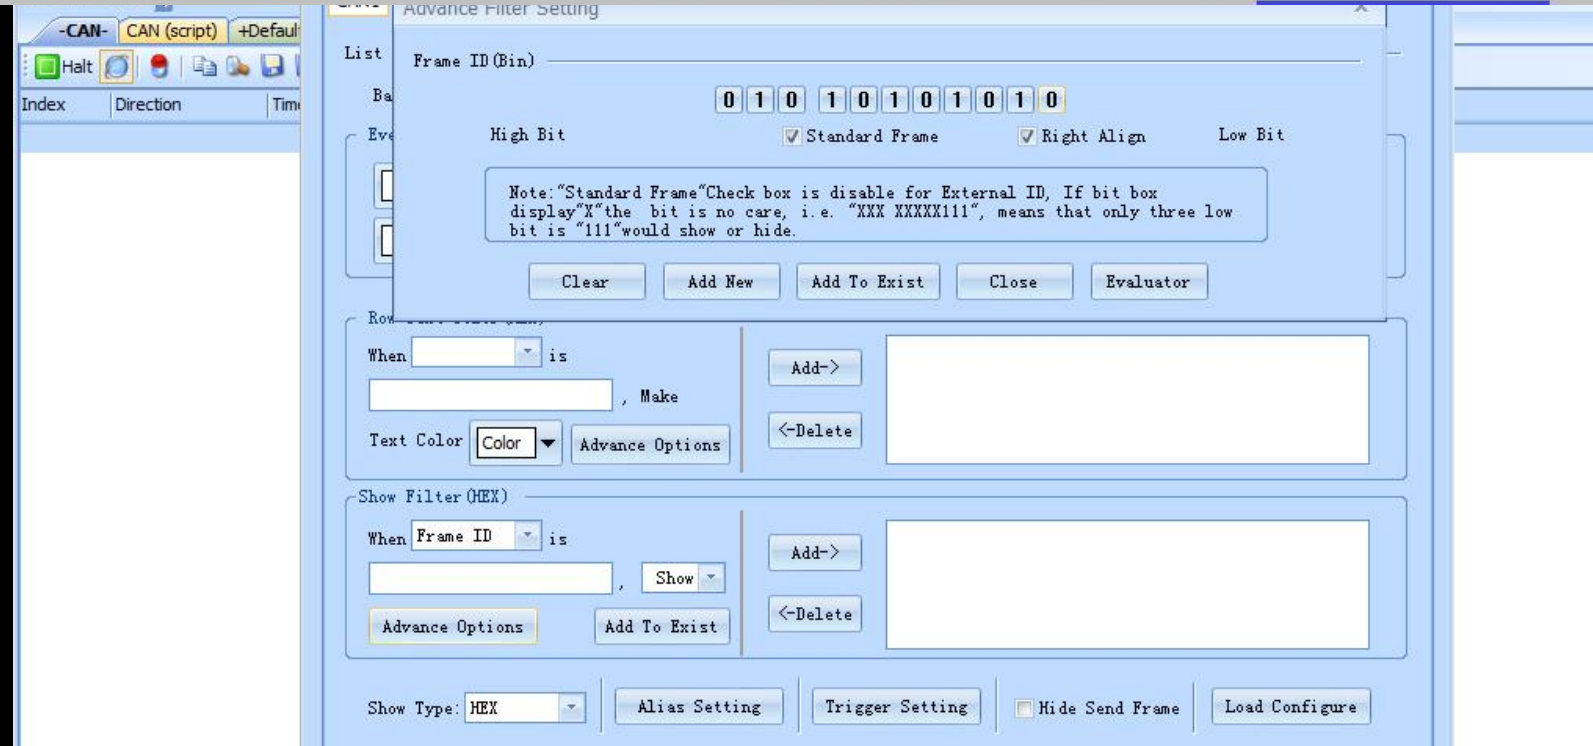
-CAN- CAN (script) +Defaul

Halt

Index Direction Tim

Advance Filter Setting

List

Ba

Eve

Frame ID(Bin)

0 1 0 1 0 1 0 1 0 1 0

High Bit

Standard Frame

Right Align

Low Bit

Note:"Standard Frame"Check box is disable for External ID, If bit box display"X"the bit is no care, i.e. "XXX XXXXX111", means that only three low bit is "111"would show or hide.

Clear

Add New

Add To Exist

Close

Evaluator

Row

When is

, Make

Text Color Color Advance Options

Add->

<-Delete

Show Filter(HEX)

When Frame ID is

, Show

Advance Options

Add To Exist

Add->

<-Delete

Show Type: HEX

Alias Setting

Trigger Setting

Hide Send Frame

Load Configure